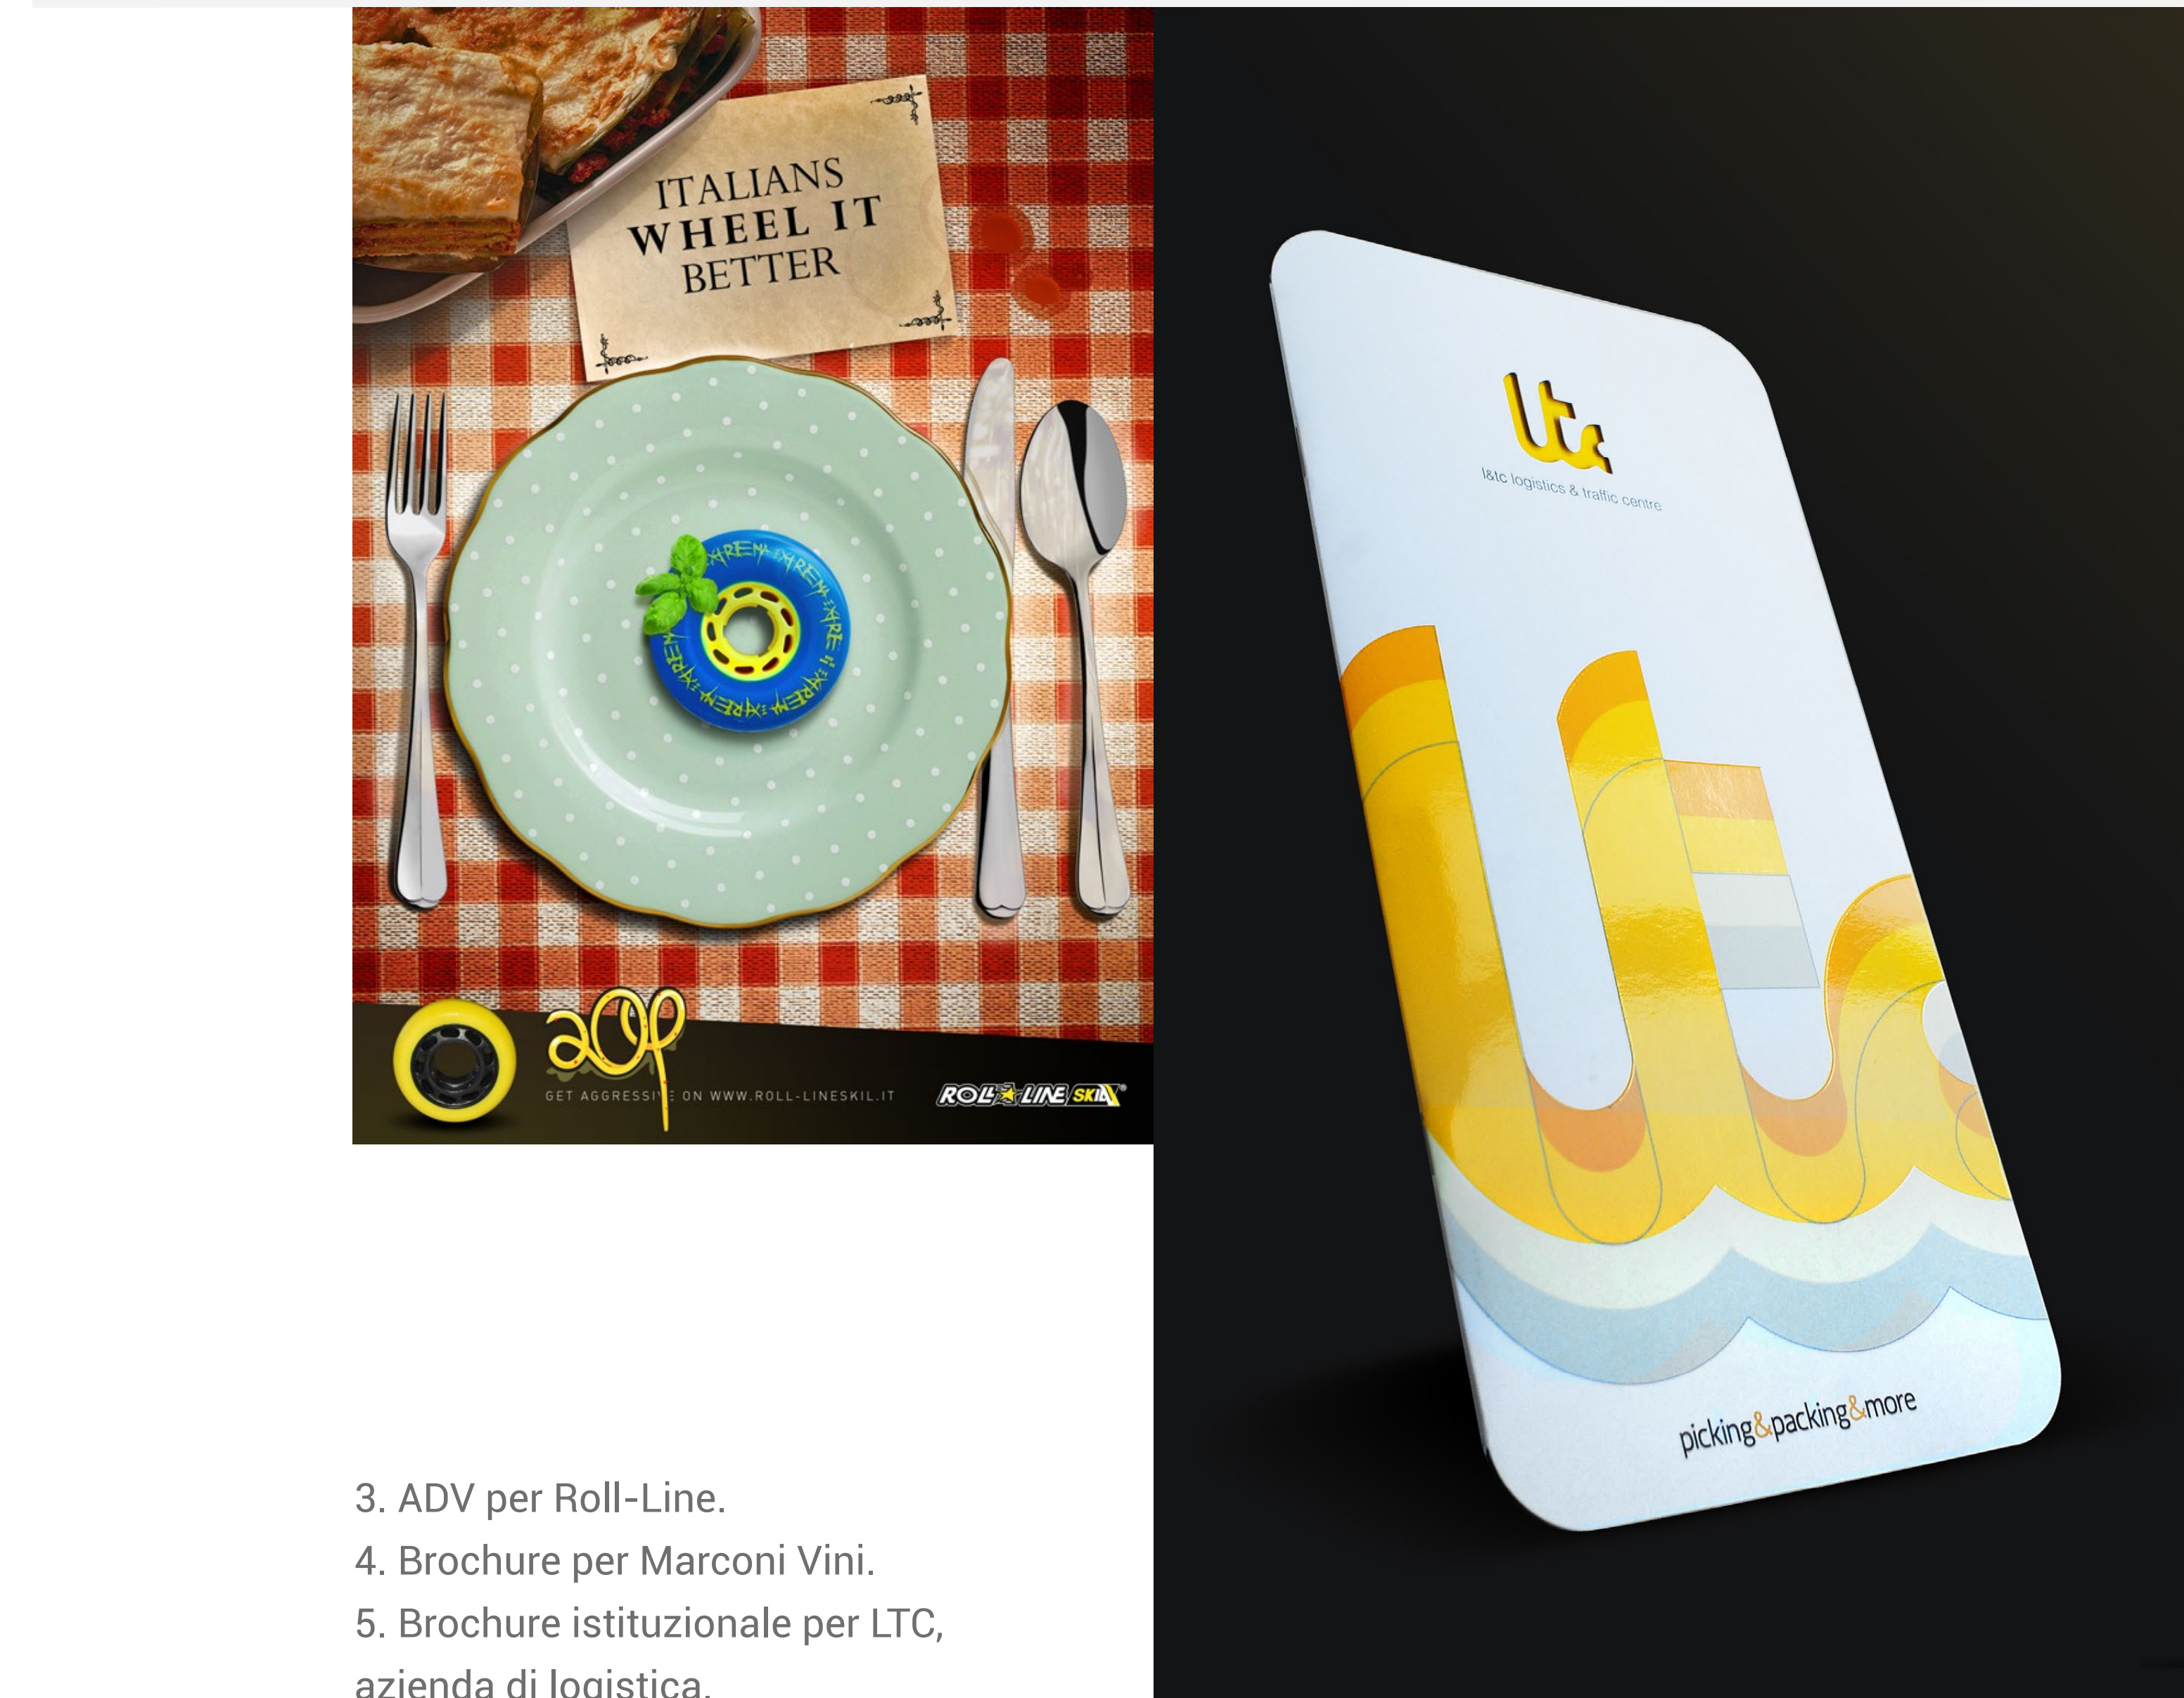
ITALIANS WHEEL IT BETTER

XTREME XTREME XTREME XTREME

aop

GET AGGRESSIVE ON WWW.ROLL-LINESKIL.IT

ROLL LINE SKIL

ltc

l&tc logistics & traffic centre

picking&packing&more

3. ADV per Roll-Line.

4. Brochure per Marconi Vini.

5. Brochure istituzionale per LTC, azienda di logistica.